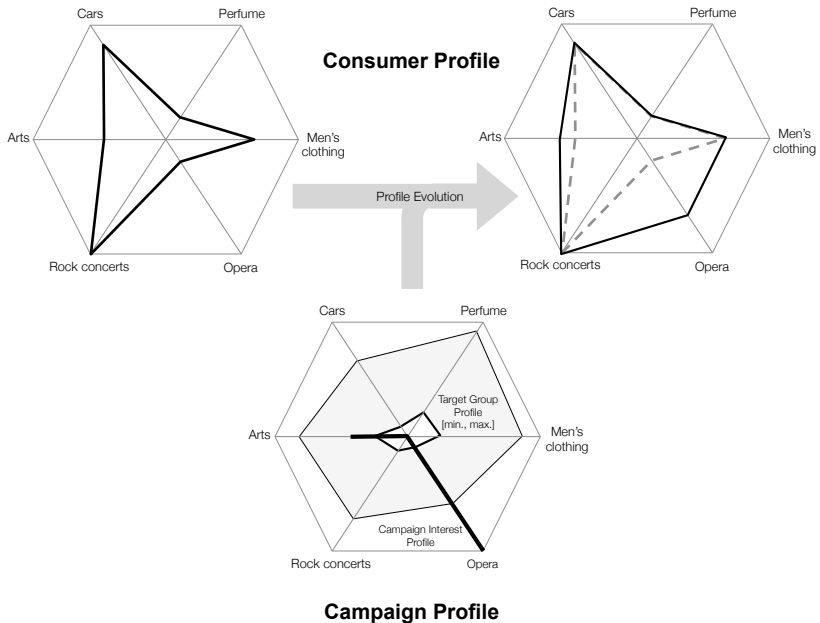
Cars
Perfume
Arts
Men's clothing
Rock concerts
Opera

Consumer Profile

Profile Evolution

Cars
Perfume
Arts
Men's clothing
Rock concerts
Opera

Cars
Perfume
Arts
Target Group Profile [min., max.]
Men's clothing
Campaign Interest Profile
Rock concerts
Opera

Campaign Profile